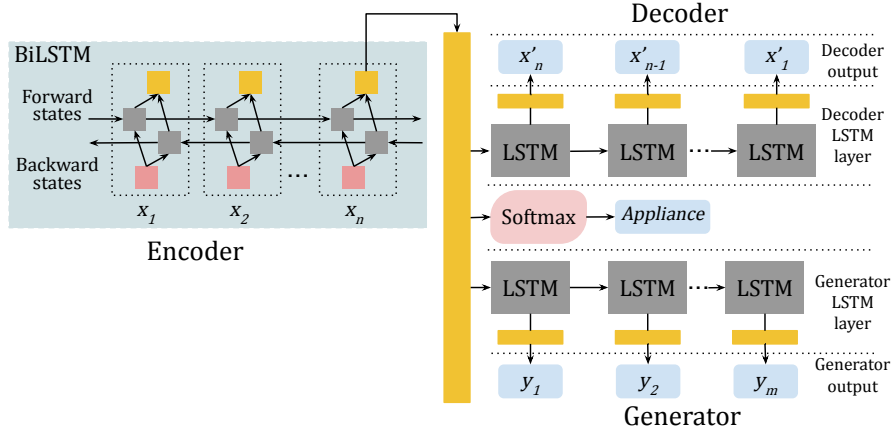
Decoder

BiLSTM

Forward states

Backward states

...

$x_1$ $x_2$ $x_n$

Encoder

$x'_n$ $x'_{n-1}$ $x'_1$ Decoder output

LSTM LSTM ... LSTM Decoder LSTM layer

Softmax Appliance

LSTM LSTM ... LSTM Generator LSTM layer

$y_1$ $y_2$ $y_m$ Generator output

Generator